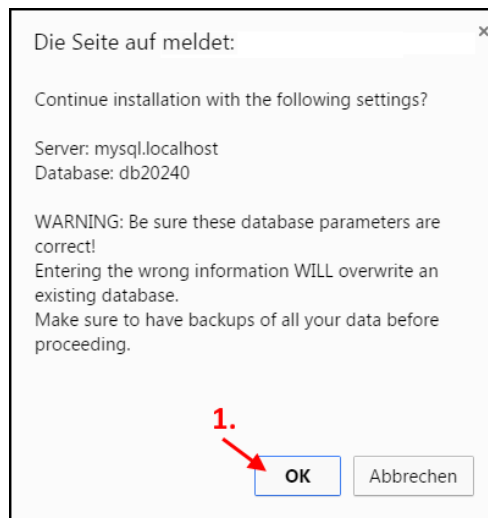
Die Seite auf meldet:

×

Continue installation with the following settings?

Server: mysql.localhost
Database: db20240

WARNING: Be sure these database parameters are correct!
Entering the wrong information WILL overwrite an existing database.
Make sure to have backups of all your data before proceeding.

1.

OK

Abbrechen